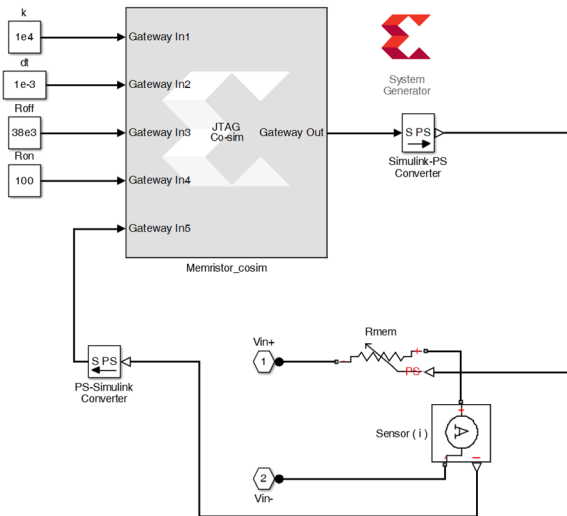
k
1e4
dt
1e-3
Roff
38e3
Ron
100
Gateway In1
Gateway In2
Gateway In3
Gateway In4
Gateway In5
JTAG
Co-sim
Gateway Out
Memristor_cosim
System
Generator
S PS
Simulink-PS
Converter
S PS
PS-Simulink
Converter
Vin+
1
Rmem
+
PS
Sensor ( i )
+
-
2
Vin-